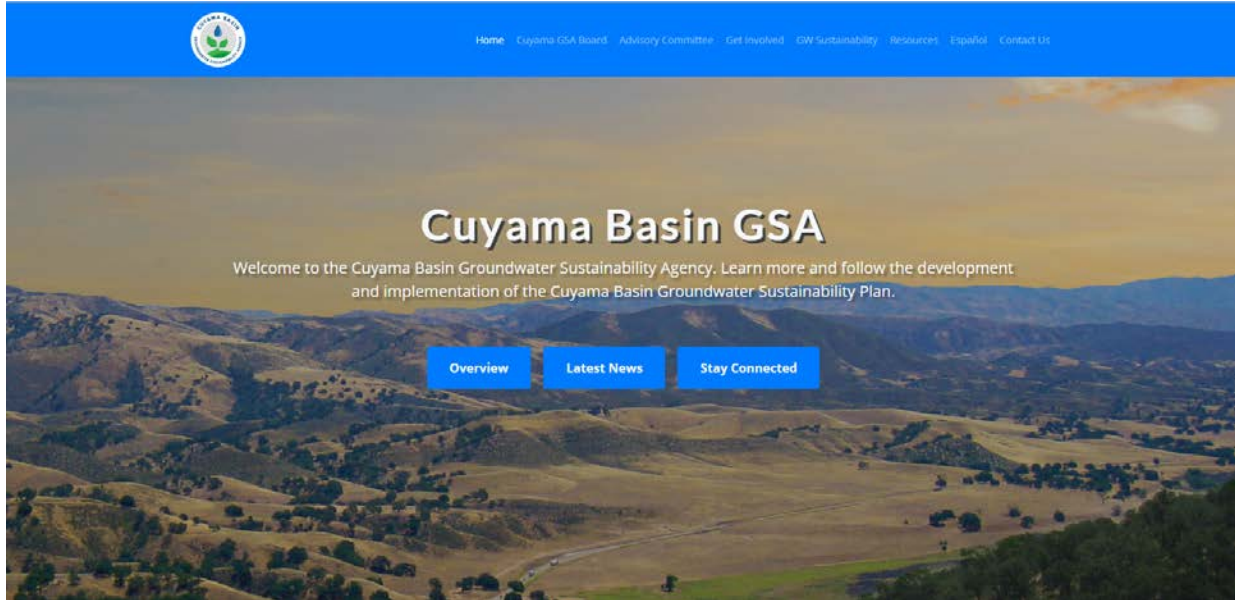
CUYAMA BASIN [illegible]

Home Cuyama GSA Board Advisory Committee Get Involved GW Sustainability Resources Español Contact Us

Cuyama Basin GSA

Welcome to the Cuyama Basin Groundwater Sustainability Agency. Learn more and follow the development and implementation of the Cuyama Basin Groundwater Sustainability Plan.

Overview Latest News Stay Connected